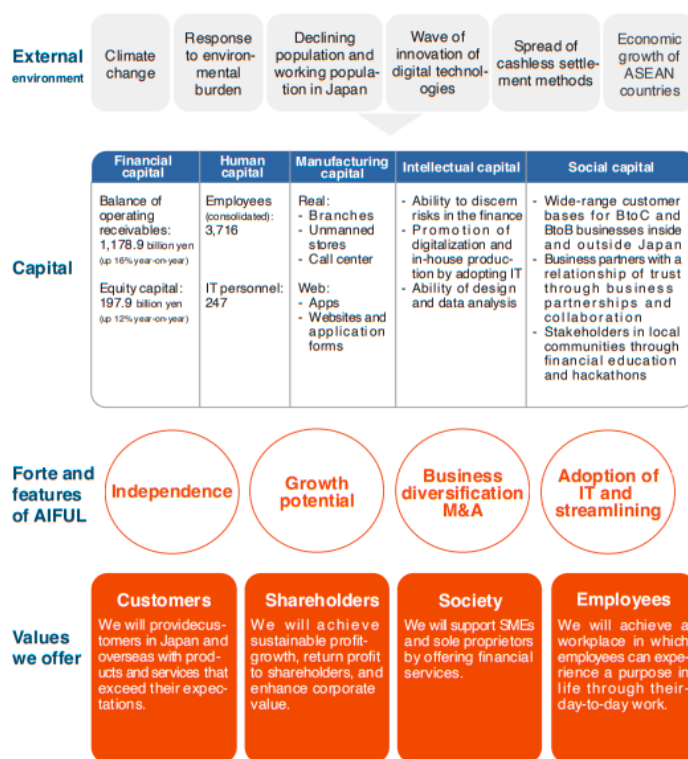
External environment

Climate change

Response to environmental burden

Declining population and working population in Japan

Wave of innovation of digital technologies

Spread of cashless settlement methods

Economic growth of ASEAN countries

Capital

| Financial capital | Human capital | Manufacturing capital | Intellectual capital | Social capital |
|---|---|---|---|---|
| Balance of operating receivables: 1,178.9 billion yen (up 16% year-on-year) Equity capital: 197.9 billion yen (up 12% year-on-year) | Employees (consolidated): 3,716 IT personnel: 247 | Real: - Branches - Unmanned stores - Call center Web: - Apps - Websites and application forms | - Ability to discern risks in the finance - Promotion of digitalization and in-house production by adopting IT - Ability of design and data analysis | - Wide-range customer bases for BtoC and BtoB businesses inside and outside Japan - Business partners with a relationship of trust through business partnerships and collaboration - Stakeholders in local communities through financial education and hackathons |

Forte and features of AIFUL

Independence

Growth potential

Business diversification M&A

Adoption of IT and streamlining

Values we offer

Customers
We will providecustomers in Japan and overseas with products and services that exceed their expectations.

Shareholders
We will achieve sustainable profit-growth, return profit to shareholders, and enhance corporate value.

Society
We will support SMEs and sole proprietors by offering financial services.

Employees
We will achieve a workplace in which employees can experience a purpose in life through their day-to-day work.